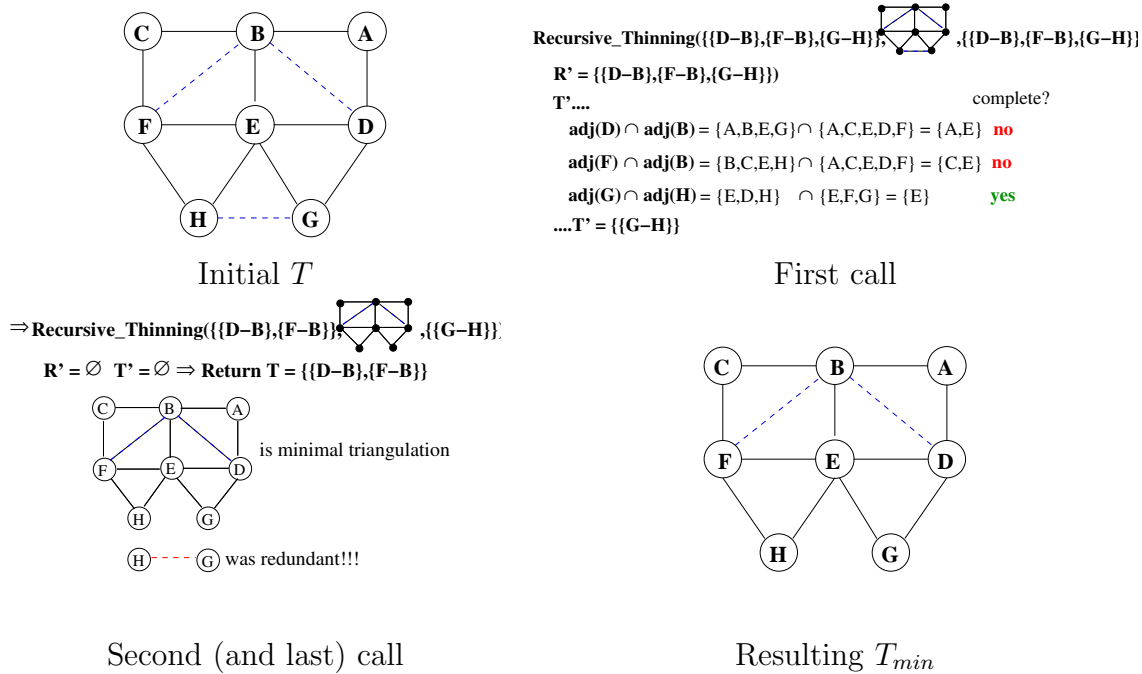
C B A
F E D
H G

Initial $T$

Recursive_Thinning({{D−B},{F−B},{G−H}}, ,{{D−B},{F−B},{G−H}}

R' = {{D−B},{F−B},{G−H}})

T'....

complete?

adj(D) $\cap$ adj(B) = {A,B,E,G} $\cap$ {A,C,E,D,F} = {A,E} no

adj(F) $\cap$ adj(B) = {B,C,E,H} $\cap$ {A,C,E,D,F} = {C,E} no

adj(G) $\cap$ adj(H) = {E,D,H} $\cap$ {E,F,G} = {E} yes

....T' = {{G−H}}

First call

$\Rightarrow$ Recursive_Thinning({{D−B},{F−B}}, ,{{G−H}})

R' = $\emptyset$ T' = $\emptyset$ $\Rightarrow$ Return T = {{D−B},{F−B}}

C B A
F E D
H G

is minimal triangulation

H G was redundant!!!

Second (and last) call

C B A
F E D
H G

Resulting $T_{min}$